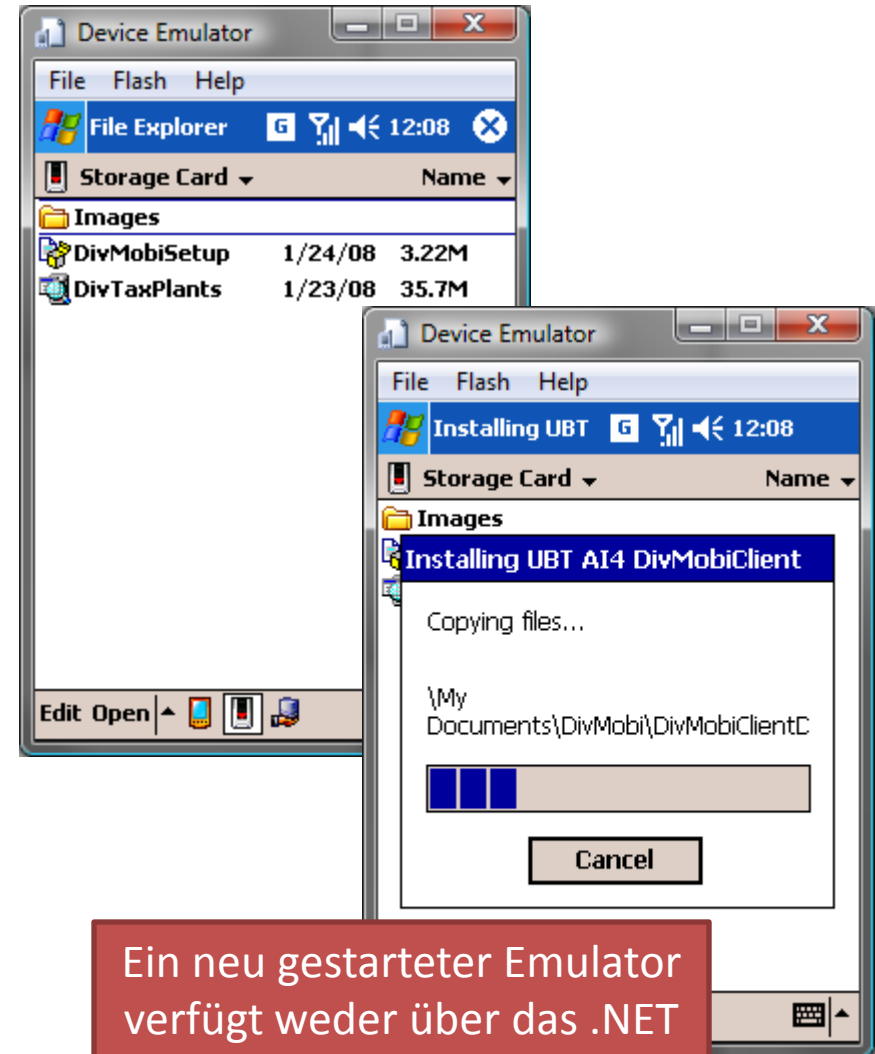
Device Emulator

File Flash Help

File Explorer G 12:08

Storage Card Name

Images

DivMobiSetup 1/24/08 3.22M

DivTaxPlants 1/23/08 35.7M

Edit Open

Device Emulator

File Flash Help

Installing UBT G 12:08

Storage Card Name

Images

Installing UBT AI4 DivMobiClient

Copying files...

\My Documents\DivMobi\DivMobiClientD

Cancel

Ein neu gestarteter Emulator verfügt weder über das .NET